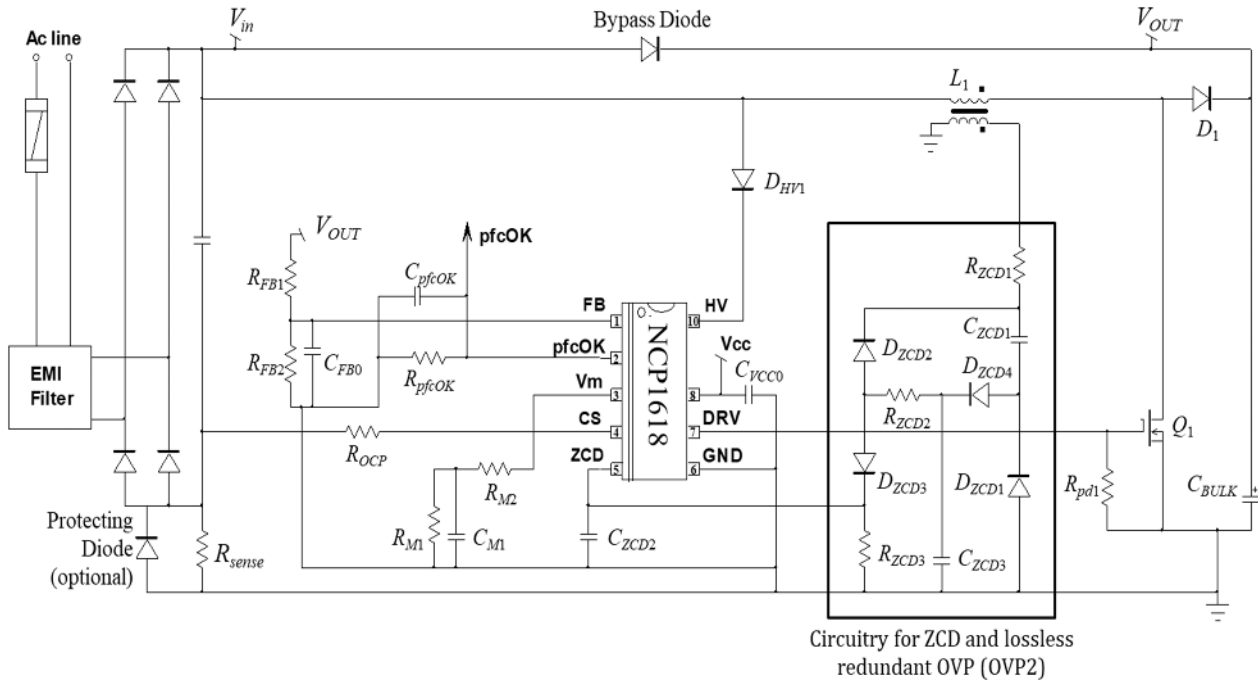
Ac line

$V_{in}$

Bypass Diode

$V_{OUT}$

$L_1$

$D_1$

$D_{HV1}$

$V_{OUT}$

pfcOK

$R_{FB1}$

$C_{pfcOK}$

FB

HV

NCP1618

$R_{ZCD1}$

$C_{ZCD1}$

$D_{ZCD2}$

$D_{ZCD4}$

$R_{FB2}$

$C_{FB0}$

$R_{pfcOK}$

pfcOK

Vm

Vcc

$C_{VCC0}$

EMI Filter

CS

DRV

$R_{ZCD2}$

$Q_1$

$R_{OCP}$

ZCD

GND

$R_{M2}$

$D_{ZCD3}$

$D_{ZCD1}$

$R_{pd1}$

$C_{BULK}$

Protecting Diode (optional)

$R_{sense}$

$R_{M1}$

$C_{M1}$

$C_{ZCD2}$

$R_{ZCD3}$

$C_{ZCD3}$

1 2 3 4 5 6 7 8 10

Circuitry for ZCD and lossless redundant OVP (OVP2)